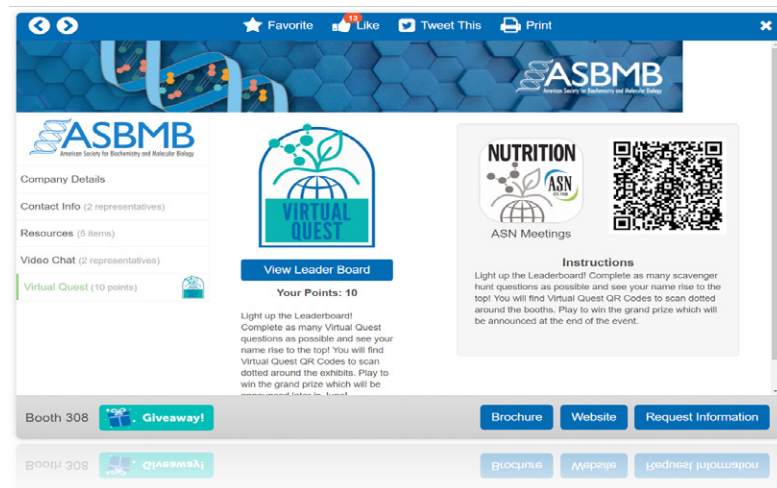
Favorite 13 Like Tweet This Print

ASBMB
American Society for Biochemistry and Molecular Biology

ASBMB
American Society for Biochemistry and Molecular Biology

Company Details
Contact Info (2 representatives)
Resources (5 items)
Video Chat (2 representatives)
Virtual Quest (10 points)

VIRTUAL QUEST

View Leader Board

Your Points: 10

Light up the Leaderboard! Complete as many Virtual Quest questions as possible and see your name rise to the top! You will find Virtual Quest QR Codes to scan dotted around the exhibits. Play to win the grand prize which will be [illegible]

NUTRITION
ASN

ASN Meetings

Instructions
Light up the Leaderboard! Complete as many scavenger hunt questions as possible and see your name rise to the top! You will find Virtual Quest QR Codes to scan dotted around the booths. Play to win the grand prize which will be announced at the end of the event.

Booth 308 Giveaway! Brochure Website Request Information